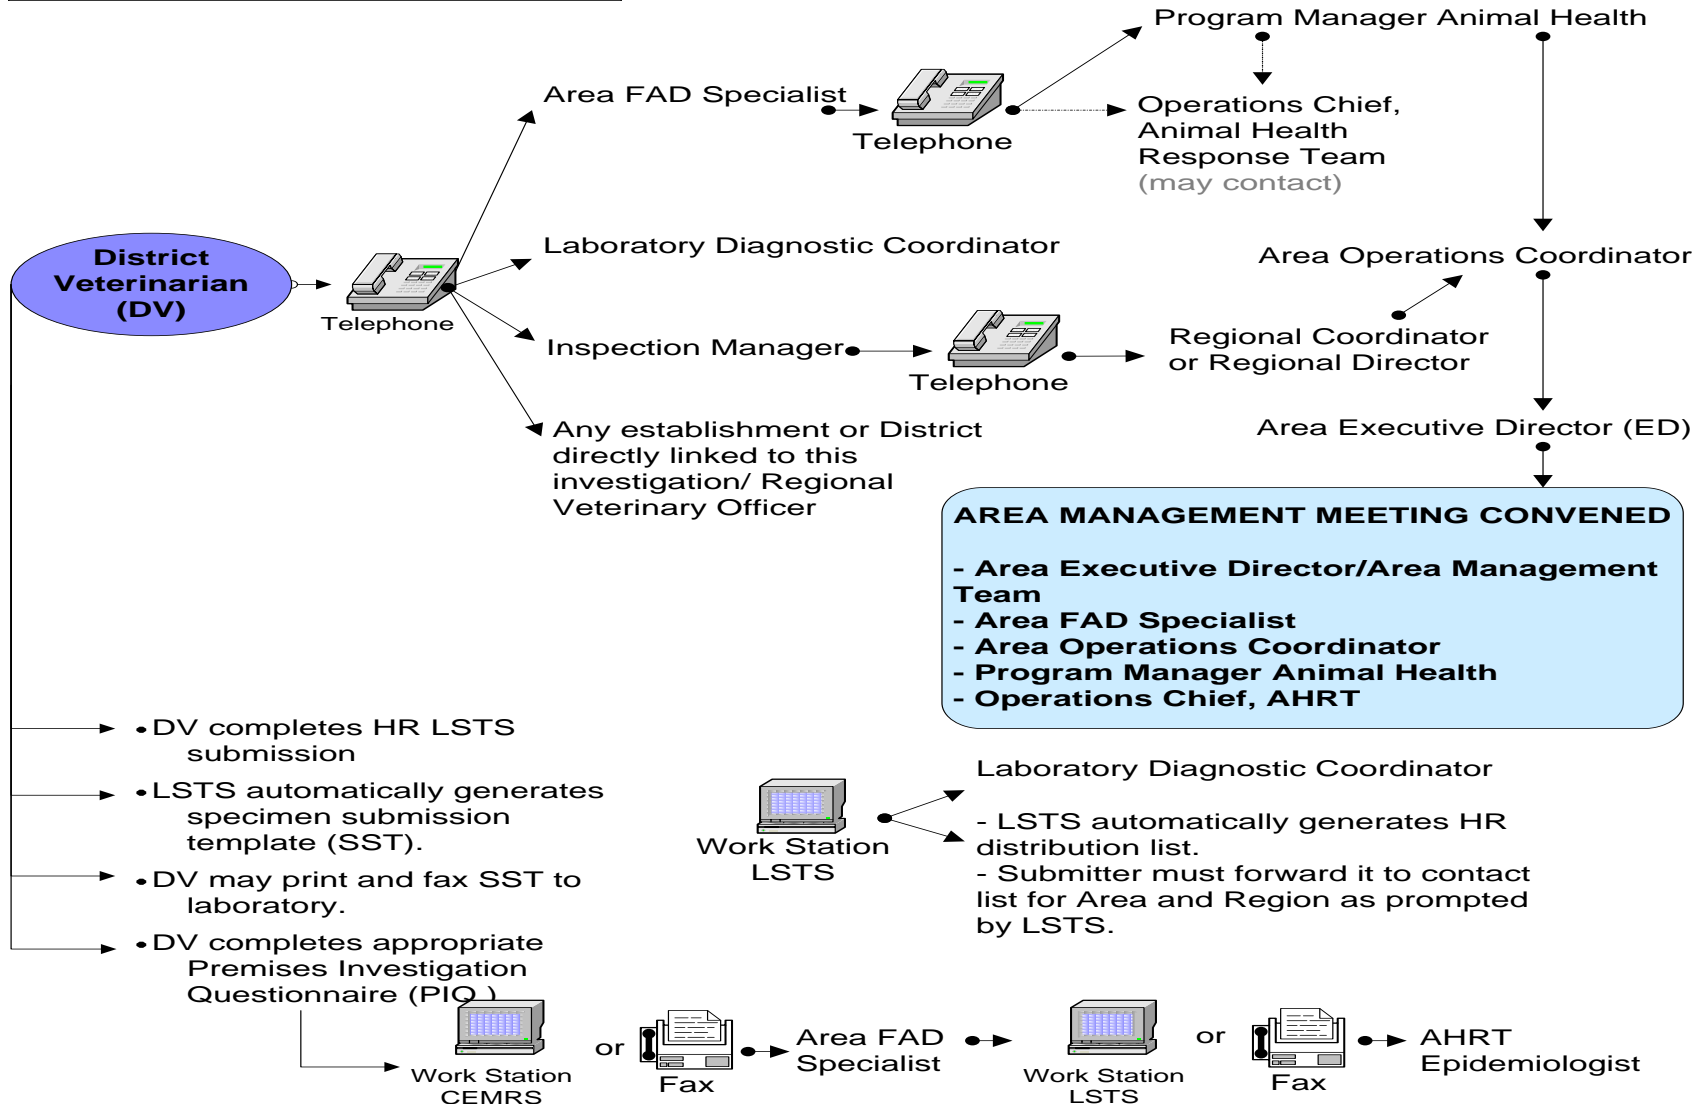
District Veterinarian (DV)

Telephone

Area FAD Specialist

Telephone

Program Manager Animal Health

Operations Chief, Animal Health Response Team (may contact)

Laboratory Diagnostic Coordinator

Area Operations Coordinator

Inspection Manager

Telephone

Regional Coordinator or Regional Director

Any establishment or District directly linked to this investigation/ Regional Veterinary Officer

Area Executive Director (ED)

AREA MANAGEMENT MEETING CONVENED

- Area Executive Director/Area Management Team
- Area FAD Specialist
- Area Operations Coordinator
- Program Manager Animal Health
- Operations Chief, AHRT

• DV completes HR LSTS submission

• LSTS automatically generates specimen submission template (SST).

• DV may print and fax SST to laboratory.

• DV completes appropriate Premises Investigation Questionnaire (PIQ )

Work Station LSTS

Laboratory Diagnostic Coordinator

- LSTS automatically generates HR distribution list.
- Submitter must forward it to contact list for Area and Region as prompted by LSTS.

Work Station CEMRS

or

Fax

Area FAD Specialist

Work Station LSTS

or

Fax

AHRT Epidemiologist